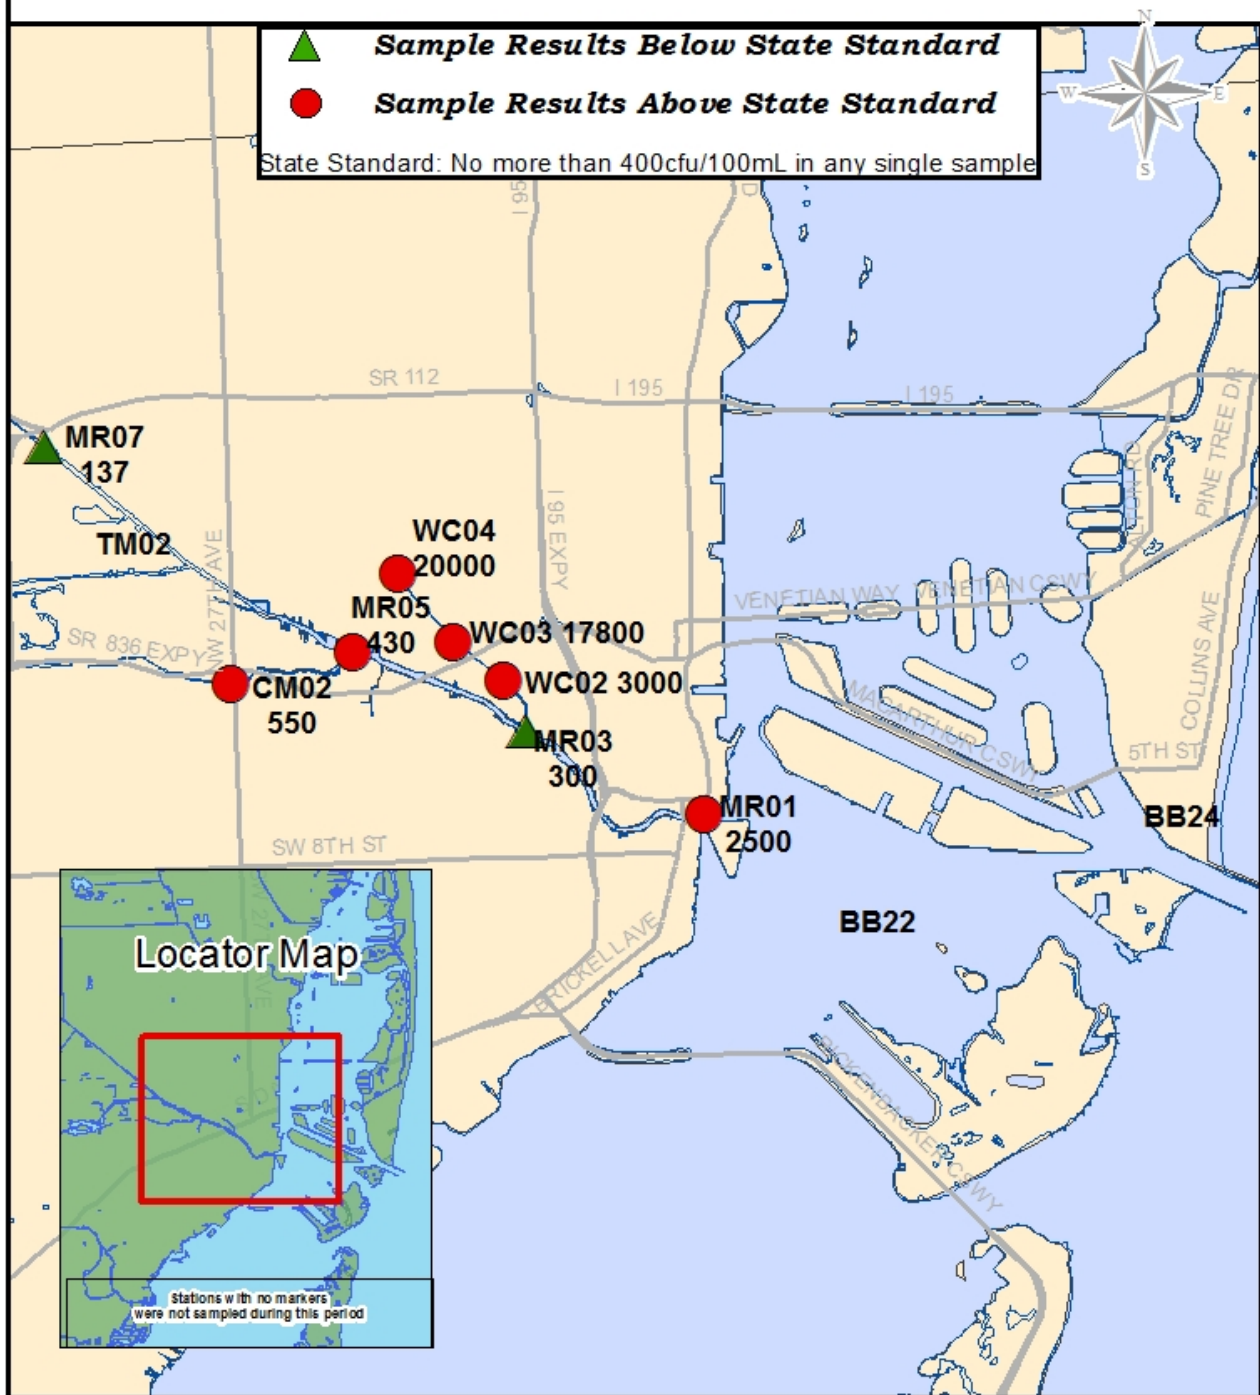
Sample Results Below State Standard
Sample Results Above State Standard
State Standard: No more than 400cfu/100mL in any single sample

N
W
E
S

I 95
SR 112
I 195
I 195
PINE TREE DR
MR07
137
TM02
WC04
20000
I 95 EXPY
NW 27TH AVE
VENETIAN WAY
VENETIAN CSWY
MR05
430
WC03 17800
SR 836 EXPY
CM02
550
WC02 3000
MACARTHUR CSWY
COLLINS AVE
MR03
300
5TH ST
MR01
2500
BB24
SW 8TH ST
BB22
Locator Map
BRICKELL AVE
RICKENBACKER CSWY
Stations with no markers were not sampled during this period